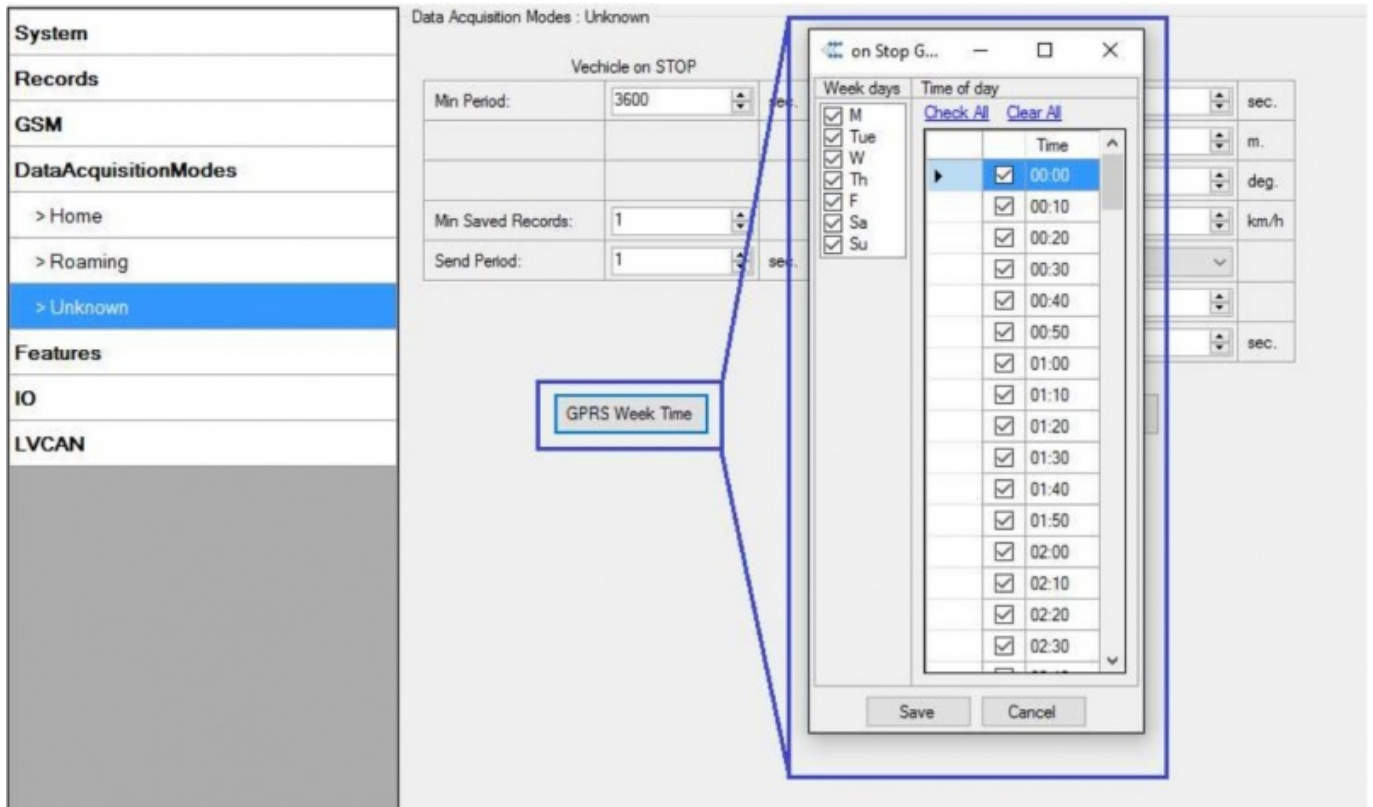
System
Records
GSM
DataAcquisitionModes
> Home
> Roaming
> Unknown
Features
IO
LVCAN

Data Acquisition Modes : Unknown

Vechicle on STOP

| Min Period: | 3600 | sec. |
|---|---|---|
| | | |
| | | |
| Min Saved Records: | 1 | |
| Send Period: | 1 | sec. |

sec.
m.
deg.
km/h
sec.

GPRS Week Time

on Stop G...

Week days
M
Tue
W
Th
F
Sa
Su

Time of day
Check All Clear All

| Time |
|---|
| 00:00 |
| 00:10 |
| 00:20 |
| 00:30 |
| 00:40 |
| 00:50 |
| 01:00 |
| 01:10 |
| 01:20 |
| 01:30 |
| 01:40 |
| 01:50 |
| 02:00 |
| 02:10 |
| 02:20 |
| 02:30 |

Save Cancel